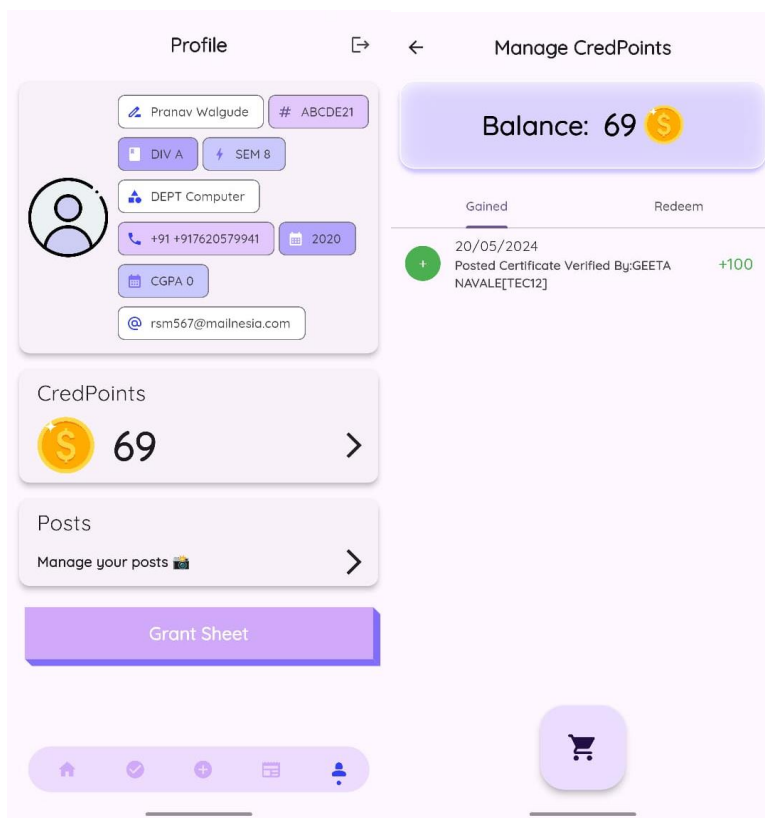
Profile

Pranav Walgude
# ABCDE21
DIV A
SEM 8
DEPT Computer
+91 +917620579941
2020
CGPA 0
rsm567@mailnesia.com

CredPoints
69

Posts
Manage your posts 📸

Grant Sheet

Manage CredPoints

Balance: 69

Gained
Redeem

20/05/2024
Posted Certificate Verified By:GEETA NAVALE[TEC12]
+100